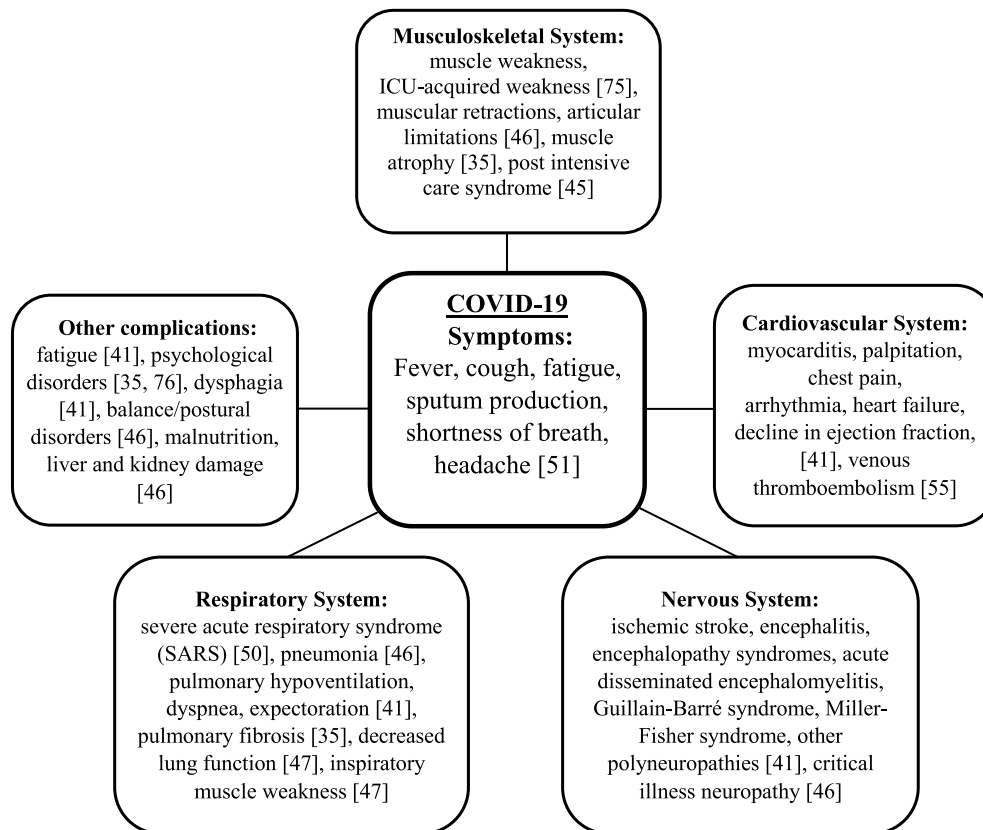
**Musculoskeletal System:**
muscle weakness, ICU-acquired weakness [75], muscular retractions, articular limitations [46], muscle atrophy [35], post intensive care syndrome [45]

**Other complications:**
fatigue [41], psychological disorders [35, 76], dysphagia [41], balance/postural disorders [46], malnutrition, liver and kidney damage [46]

**COVID-19**
**Symptoms:**
Fever, cough, fatigue, sputum production, shortness of breath, headache [51]

**Cardiovascular System:**
myocarditis, palpitation, chest pain, arrhythmia, heart failure, decline in ejection fraction, [41], venous thromboembolism [55]

**Respiratory System:**
severe acute respiratory syndrome (SARS) [50], pneumonia [46], pulmonary hypoventilation, dyspnea, expectoration [41], pulmonary fibrosis [35], decreased lung function [47], inspiratory muscle weakness [47]

**Nervous System:**
ischemic stroke, encephalitis, encephalopathy syndromes, acute disseminated encephalomyelitis, Guillain-Barré syndrome, Miller-Fisher syndrome, other polyneuropathies [41], critical illness neuropathy [46]